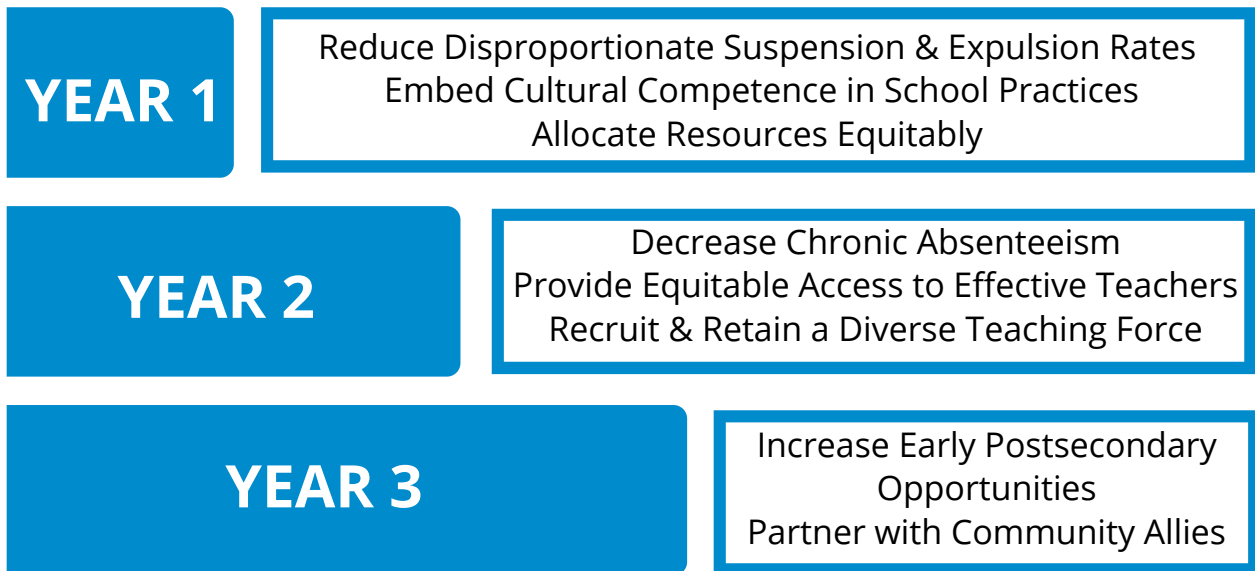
YEAR 1

Reduce Disproportionate Suspension & Expulsion Rates
Embed Cultural Competence in School Practices
Allocate Resources Equitably

YEAR 2

Decrease Chronic Absenteeism
Provide Equitable Access to Effective Teachers
Recruit & Retain a Diverse Teaching Force

YEAR 3

Increase Early Postsecondary Opportunities
Partner with Community Allies